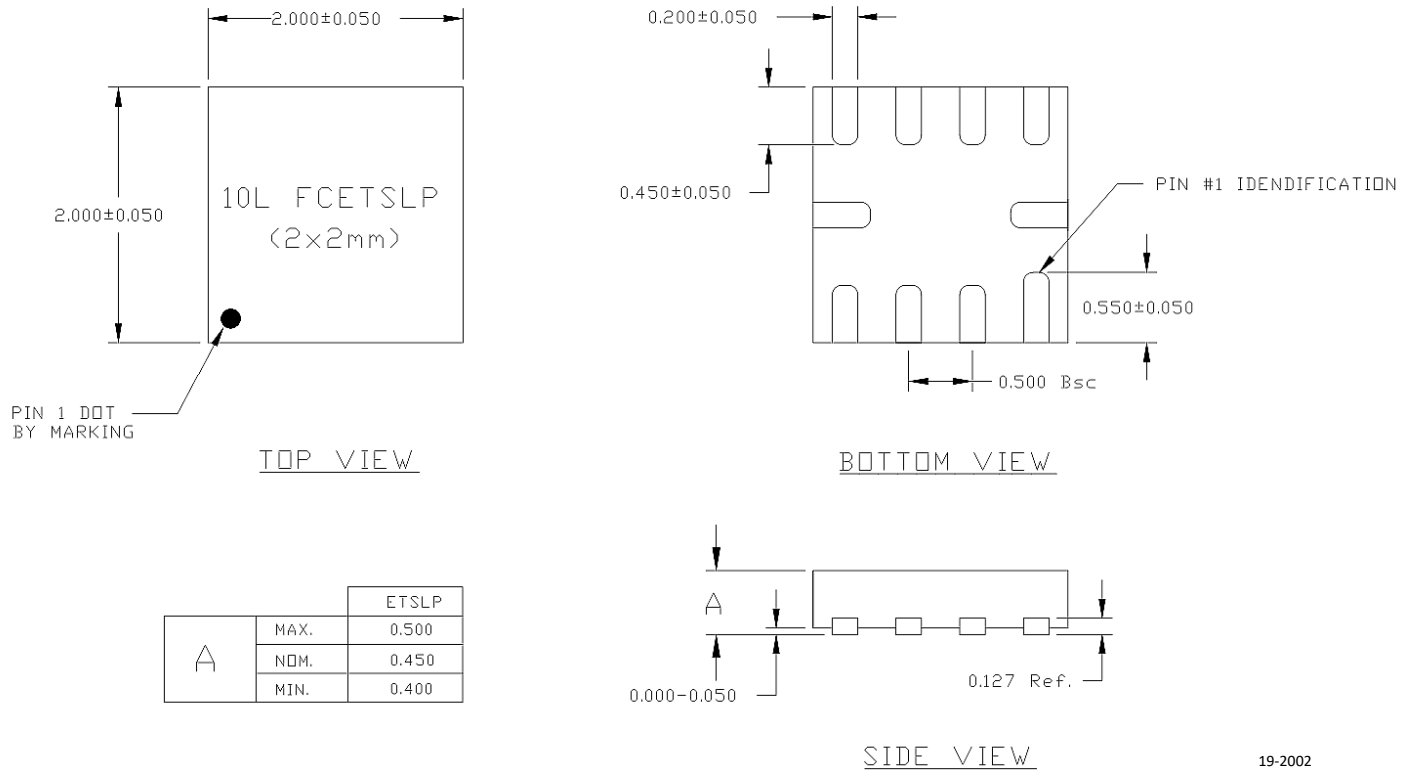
2.000±0.050

2.000±0.050

10L FCETSLP
(2x2mm)

PIN 1 DOT BY MARKING

TOP VIEW

0.200±0.050

0.450±0.050

PIN #1 IDENDIFICATION

0.550±0.050

0.500 Bsc

BOTTOM VIEW

| | | ETSLP |
|---|---|---|
| A | MAX. | 0.500 |
| | NOM. | 0.450 |
| | MIN. | 0.400 |

A

0.000-0.050

0.127 Ref.

SIDE VIEW

19-2002